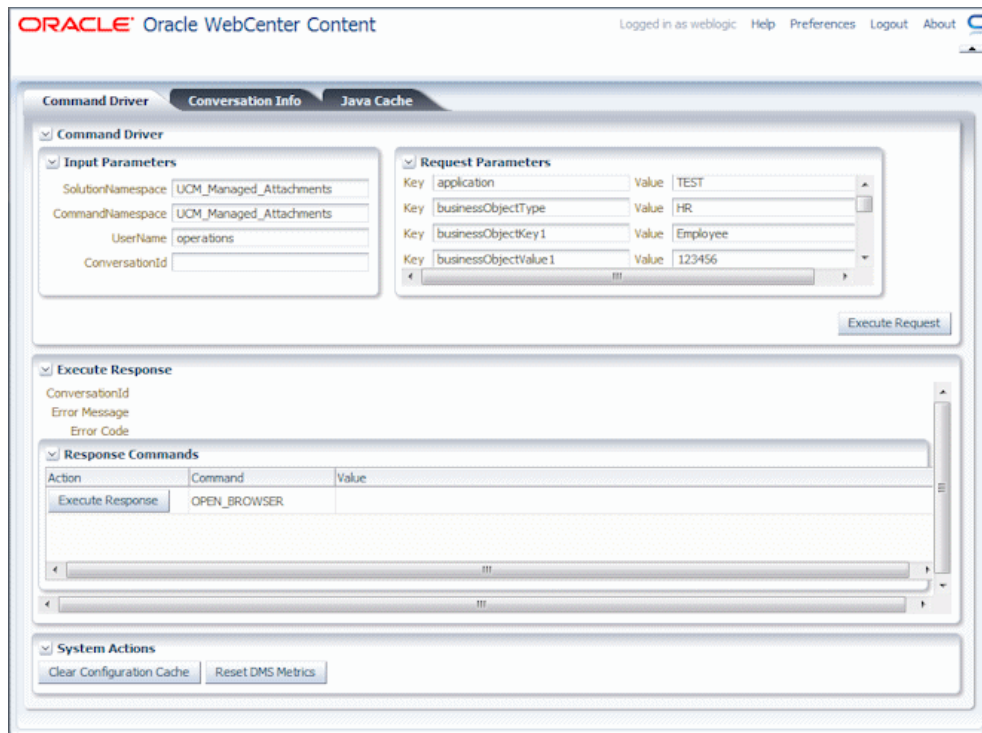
ORACLE Oracle WebCenter Content

Logged in as weblogic Help Preferences Logout About

Command Driver Conversation Info Java Cache

Command Driver

Input Parameters

SolutionNamespace UCM_Managed_Attachments
CommandNamespace UCM_Managed_Attachments
UserName operations
ConversationId

Request Parameters

| Key | | Value | |
|---|---|---|---|
| Key | application | Value | TEST |
| Key | businessObjectType | Value | HR |
| Key | businessObjectKey1 | Value | Employee |
| Key | businessObjectValue1 | Value | 123456 |

Execute Request

Execute Response

ConversationId
Error Message
Error Code

Response Commands

| Action | Command | Value |
|---|---|---|
| Execute Response | OPEN_BROWSER | |

System Actions

Clear Configuration Cache Reset DMS Metrics